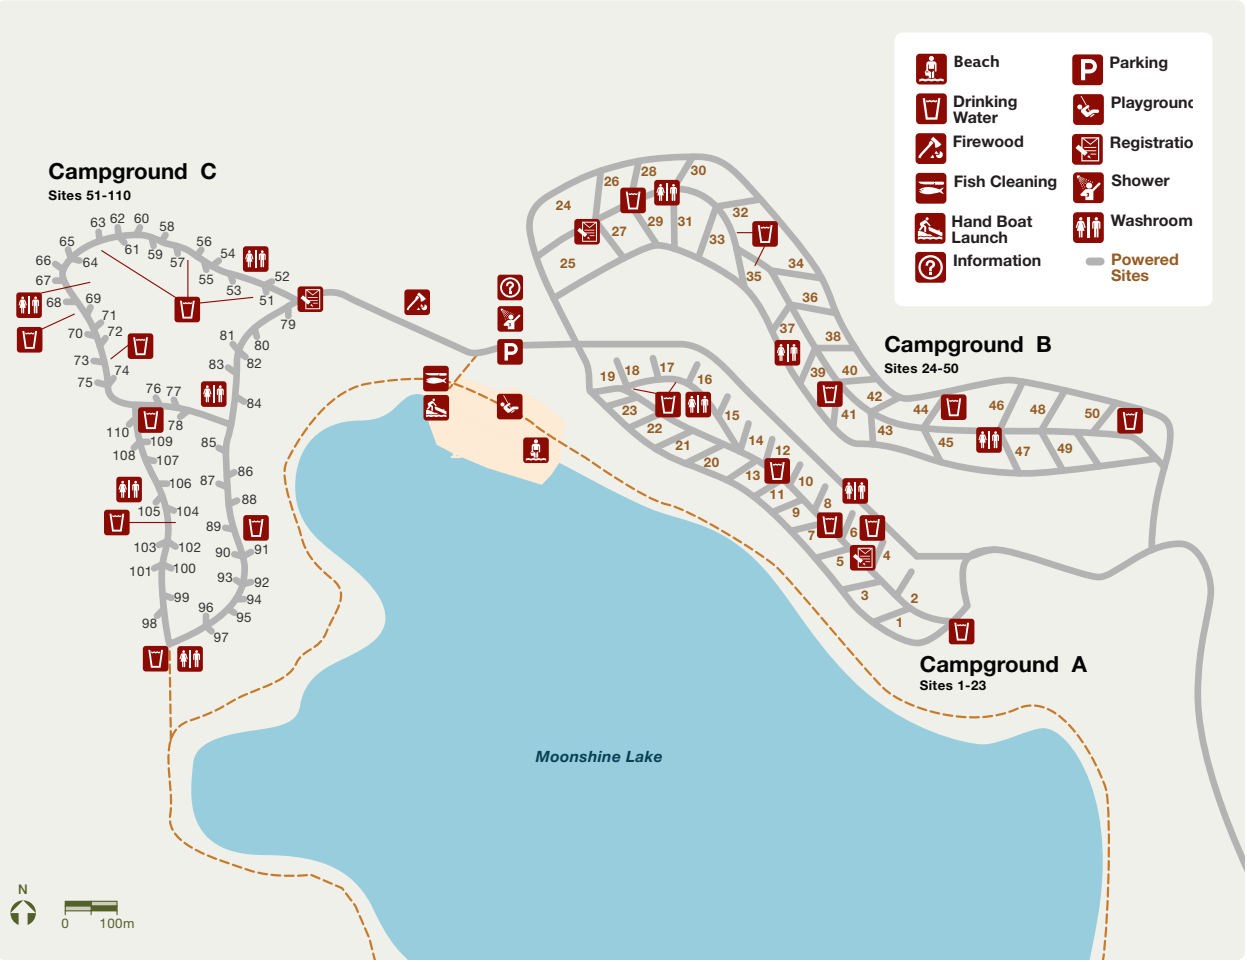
Beach
Drinking Water
Firewood
Fish Cleaning
Hand Boat Launch
Information
Parking
Playgrounc
Registratio
Shower
Washroom
Powered Sites

Campground C
Sites 51-110

63 62 60 58
65 61 59 56
66 64 57 54
67 55 52
68 69 53 51
71 79
70 72 81 80
73 74 83 82
75
76 77 84
78
110 109 85
108 107 86
106 87
105 104 88
89
103 102 90 91
101 100
93 92
99 94
98 96 95
97

Campground B
Sites 24-50

26 28 30
24 29 31 32
27 33
25 35 34
36
37 38
39 40
41 42 44 46 48 50
43 45 47 49

19 18 17 16
23 15
22 14
21 12
20 13
11 10
9 8
7 6
5 4
3 2
1

Campground A
Sites 1-23

Moonshine Lake

N
0 100m